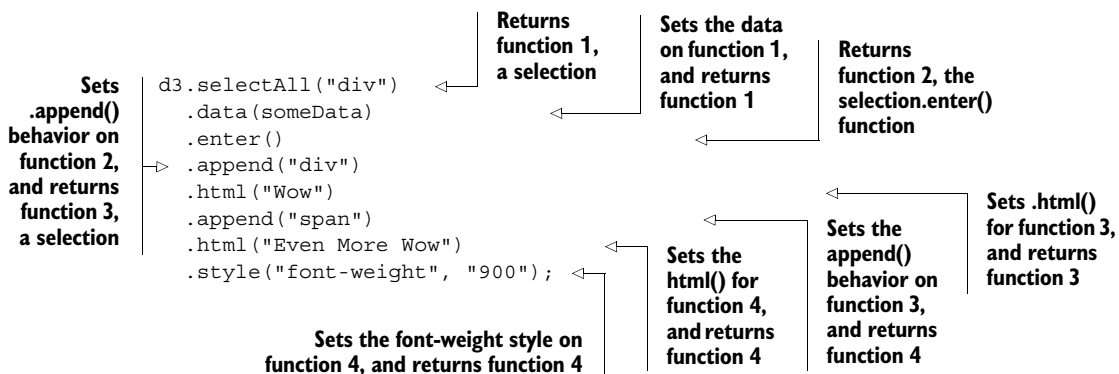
Sets .append() behavior on function 2, and returns function 3, a selection

```
d3.selectAll("div")
  .data(someData)
  .enter()
  .append("div")
  .html("Wow")
  .append("span")
  .html("Even More Wow")
  .style("font-weight", "900");
```

Returns function 1, a selection

Sets the data on function 1, and returns function 1

Returns function 2, the selection.enter() function

Sets .html() for function 3, and returns function 3

Sets the append() behavior on function 3, and returns function 4

Sets the html() for function 4, and returns function 4

Sets the font-weight style on function 4, and returns function 4